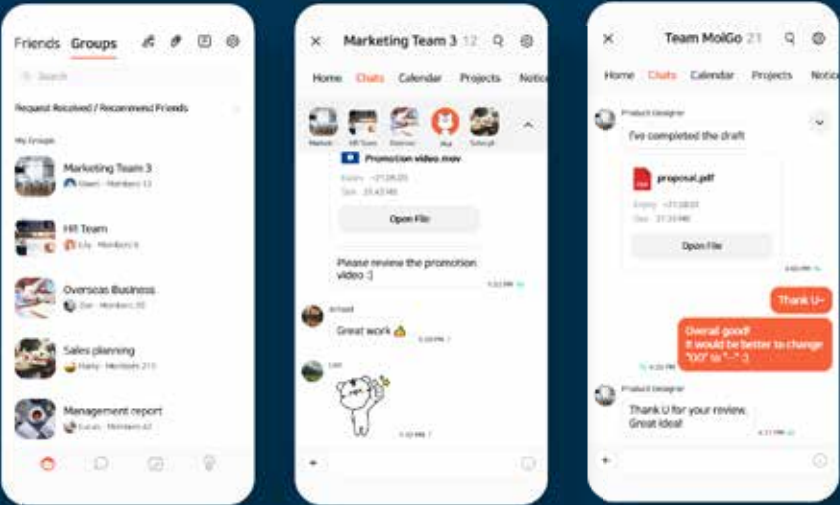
Friends Groups

Search

Request Received / Recommend Friends

My Groups

Marketing Team 3
Dawn · Members 12

HR Team
Lily · Members 6

Overseas Business
Dan · Members 30

Sales planning
Harry · Members 211

Management report
Lucas · Members 42

Marketing Team 3 12

Home Chats Calendar Projects Notice

Market HR Team Overse Hui Sales pl

Promotion video.mov

Expiry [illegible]
Size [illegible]

Open File

Please review the promotion video :)

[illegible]

Richard

Great work

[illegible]

Lian

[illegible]

Team MoiGo 21

Home Chats Calendar Projects Notice

Product Designer

I've completed the draft

proposal.pdf

Expiry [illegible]
Size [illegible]

Open File

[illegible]

Thank U~

Overall good!
It would be better to change "00" to "--" :)

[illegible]

Product Designer

Thank U for your review.
Great idea!

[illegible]